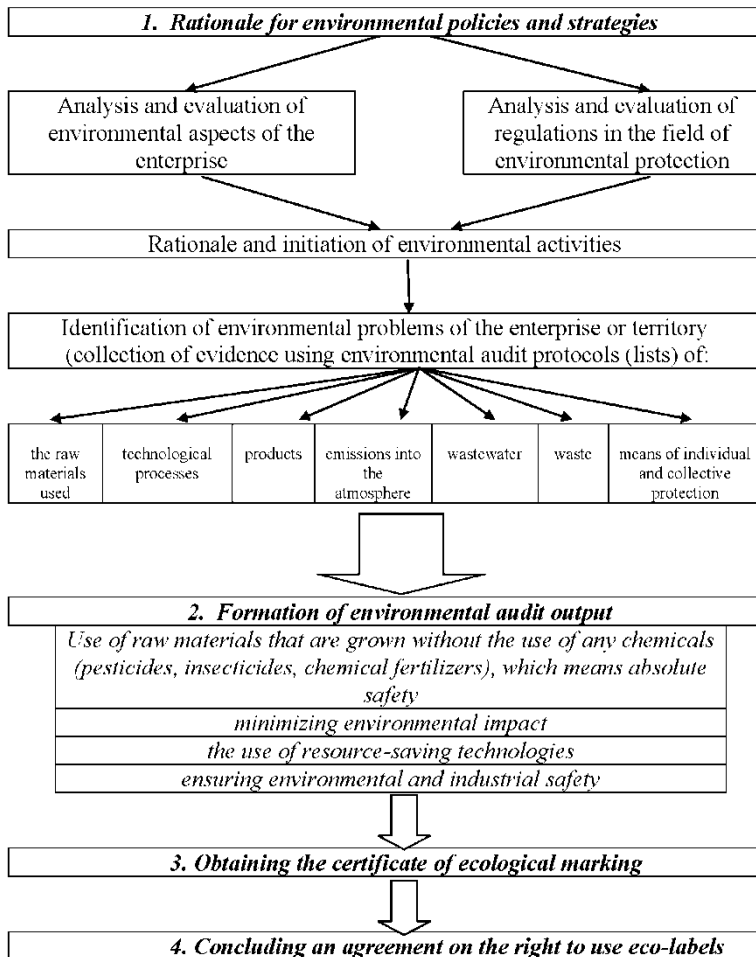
*1. Rationale for environmental policies and strategies*

Analysis and evaluation of environmental aspects of the enterprise

Analysis and evaluation of regulations in the field of environmental protection

Rationale and initiation of environmental activities

Identification of environmental problems of the enterprise or territory (collection of evidence using environmental audit protocols (lists) of:

| the raw materials used | technological processes | products | emissions into the atmosphere | wastewater | waste | means of individual and collective protection |
|---|---|---|---|---|---|---|

*2. Formation of environmental audit output*

*Use of raw materials that are grown without the use of any chemicals (pesticides, insecticides, chemical fertilizers), which means absolute safety*

*minimizing environmental impact*

*the use of resource-saving technologies*

*ensuring environmental and industrial safety*

*3. Obtaining the certificate of ecological marking*

*4. Concluding an agreement on the right to use eco-labels*